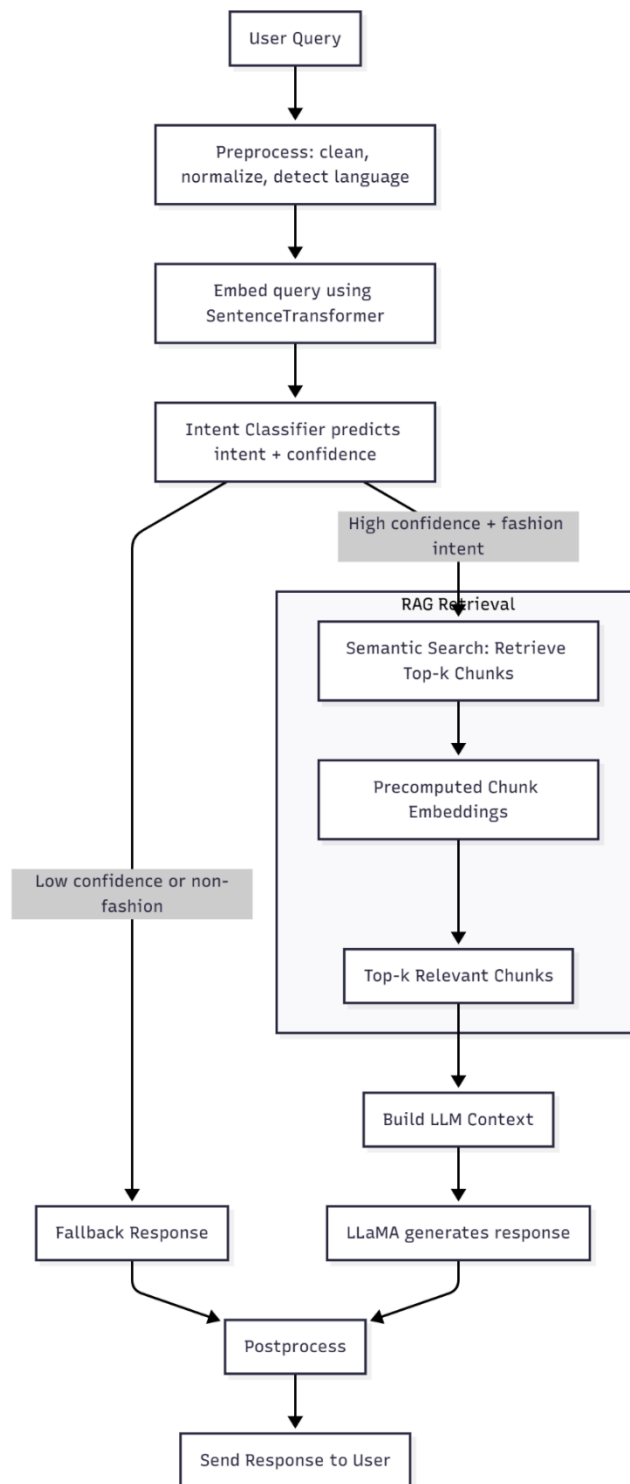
User Query

Preprocess: clean, normalize, detect language

Embed query using SentenceTransformer

Intent Classifier predicts intent + confidence

High confidence + fashion intent

RAG Retrieval

Semantic Search: Retrieve Top-k Chunks

Precomputed Chunk Embeddings

Low confidence or non-fashion

Top-k Relevant Chunks

Build LLM Context

Fallback Response

LLaMA generates response

Postprocess

Send Response to User